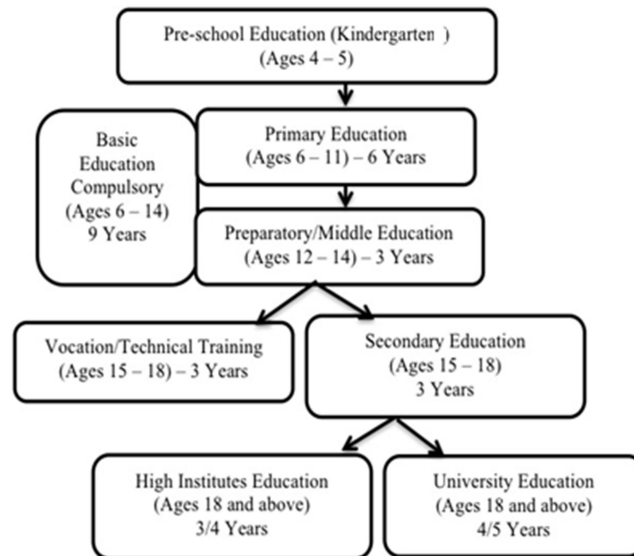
Pre-school Education (Kindergarten )
(Ages 4 – 5)

Basic Education Compulsory (Ages 6 – 14) 9 Years

Primary Education
(Ages 6 – 11) – 6 Years

Preparatory/Middle Education
(Ages 12 – 14) – 3 Years

Vocation/Technical Training
(Ages 15 – 18) – 3 Years

Secondary Education
(Ages 15 – 18)
3 Years

High Institutes Education
(Ages 18 and above)
3/4 Years

University Education
(Ages 18 and above)
4/5 Years